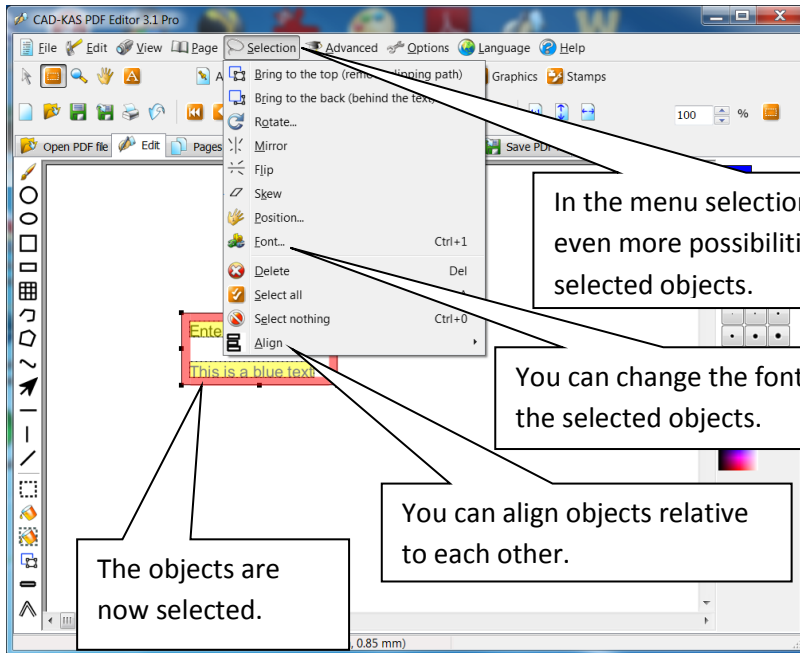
CAD-KAS PDF Editor 3.1 Pro

File Edit View Page Selection Advanced Options Language Help

Graphics Stamps

100 %

Open PDF file Edit Pages Save PDF

Bring to the top (remo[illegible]lipping path)
Bring to the back (behind the text)
Rotate...
Mirror
Flip
Skew
Position...
Font... Ctrl+1
Delete Del
Select all
Select nothing Ctrl+0
Align

Ente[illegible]
This is a blue text

In the menu selectio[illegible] even more possibiliti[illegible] selected objects.

You can change the fon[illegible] the selected objects.

You can align objects relative to each other.

The objects are now selected.

, 0.85 mm)